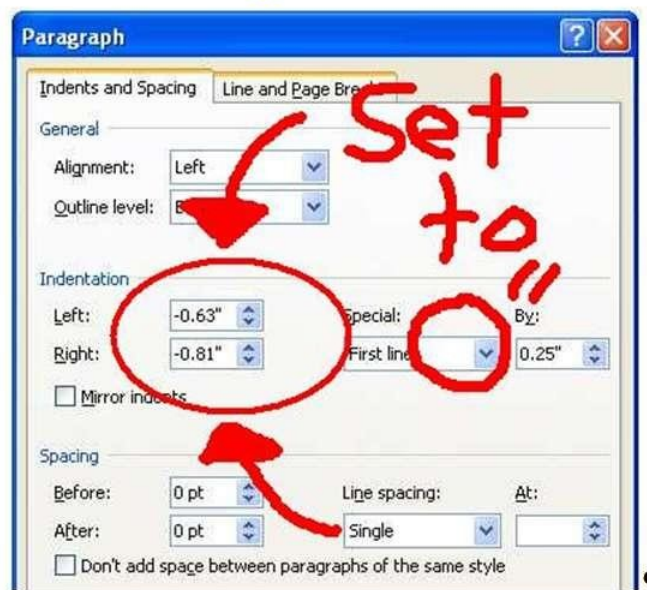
Paragraph

Indents and Spacing | Line and Page Bre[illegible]

General

Alignment: Left

Outline level: B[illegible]

Indentation

Left: -0.63"

Right: -0.81"

Mirror ind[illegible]ts

Special: First lin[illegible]

By: 0.25"

Spacing

Before: 0 pt

After: 0 pt

Line spacing: Single

At:

Don't add space between paragraphs of the same style

Set to 0"